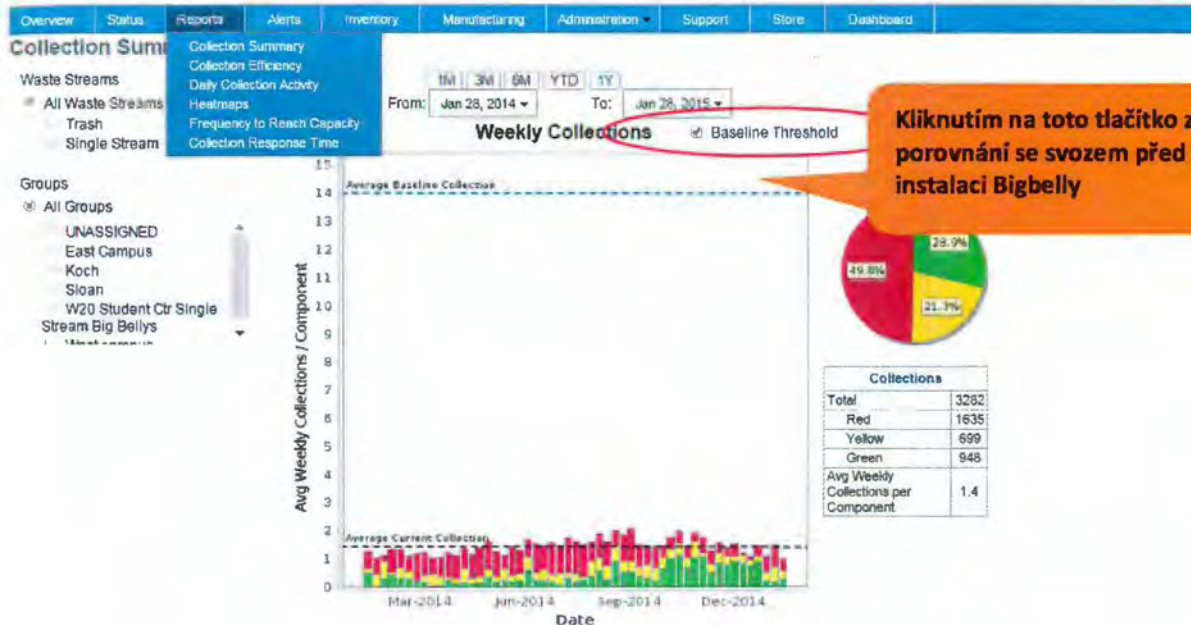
Overview Status Reports Alerts Inventory Manufacturing Administration Support Store Dashboard

Collection Summ

Collection Summary
Collection Efficiency
Daily Collection Activity
Heatmaps
Frequency to Reach Capacity
Collection Response Time

Waste Streams
All Waste Streams
Trash
Single Stream

Groups
All Groups
UNASSIGNED
East Campus
Koch
Sloan
W20 Student Ctr Single Stream Big Bellys

1M 3M 6M YTD 1Y
From: Jan 28, 2014 To: Jan 28, 2015

Weekly Collections
Baseline Threshold

Kliknutím na toto tlačítko z porovnání se svozem před instalací Bigbelly

Average Baseline Collection
Average Current Collection

Avg Weekly Collections / Component

15 14 13 12 11 10 9 8 7 6 5 4 3 2 1 0

Mar-2014 Jun-2014 Sep-2014 Dec-2014
Date

28.9%
49.8%
21.3%

| Collections | |
|---|---|
| Total | 3282 |
| Red | 1635 |
| Yellow | 699 |
| Green | 948 |
| Avg Weekly Collections per Component | 1.4 |